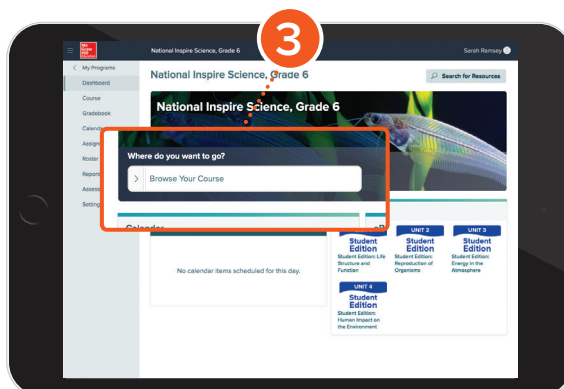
National Inspire Science, Grade 6

Sarah Ramsey

3

< My Programs

Dashboard

Course

Gradebook

Calend

Assign

Roster

Report

Assess

Setting

National Inspire Science, Grade 6

Search for Resources

National Inspire Science, Grade 6

Where do you want to go?

> Browse Your Course

Calendar

No calendar items scheduled for this day.

Student Edition
Student Edition: Life Structure and Function

UNIT 2
Student Edition
Student Edition: Reproduction of Organisms

UNIT 3
Student Edition
Student Edition: Energy in the Atmosphere

UNIT 4
Student Edition
Student Edition: Human Impact on the Environment